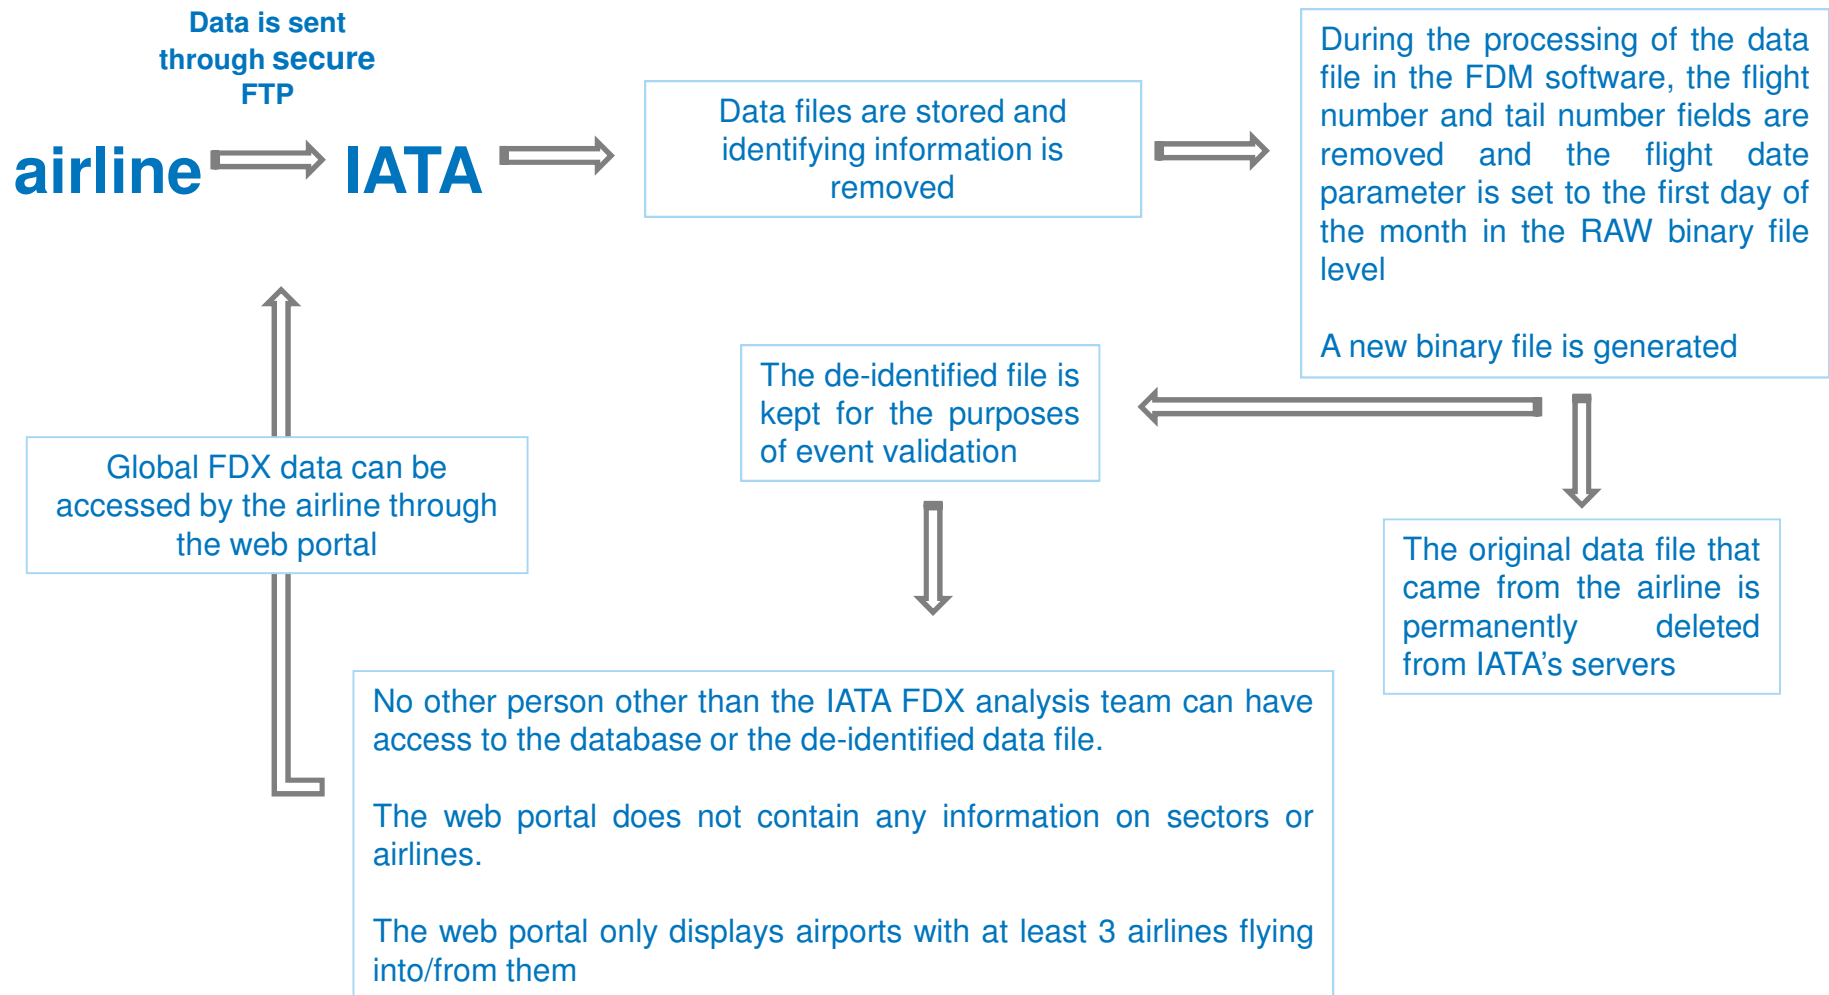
Data is sent through secure FTP

airline

IATA

Data files are stored and identifying information is removed

During the processing of the data file in the FDM software, the flight number and tail number fields are removed and the flight date parameter is set to the first day of the month in the RAW binary file level

A new binary file is generated

The de-identified file is kept for the purposes of event validation

The original data file that came from the airline is permanently deleted from IATA's servers

Global FDX data can be accessed by the airline through the web portal

No other person other than the IATA FDX analysis team can have access to the database or the de-identified data file.

The web portal does not contain any information on sectors or airlines.

The web portal only displays airports with at least 3 airlines flying into/from them